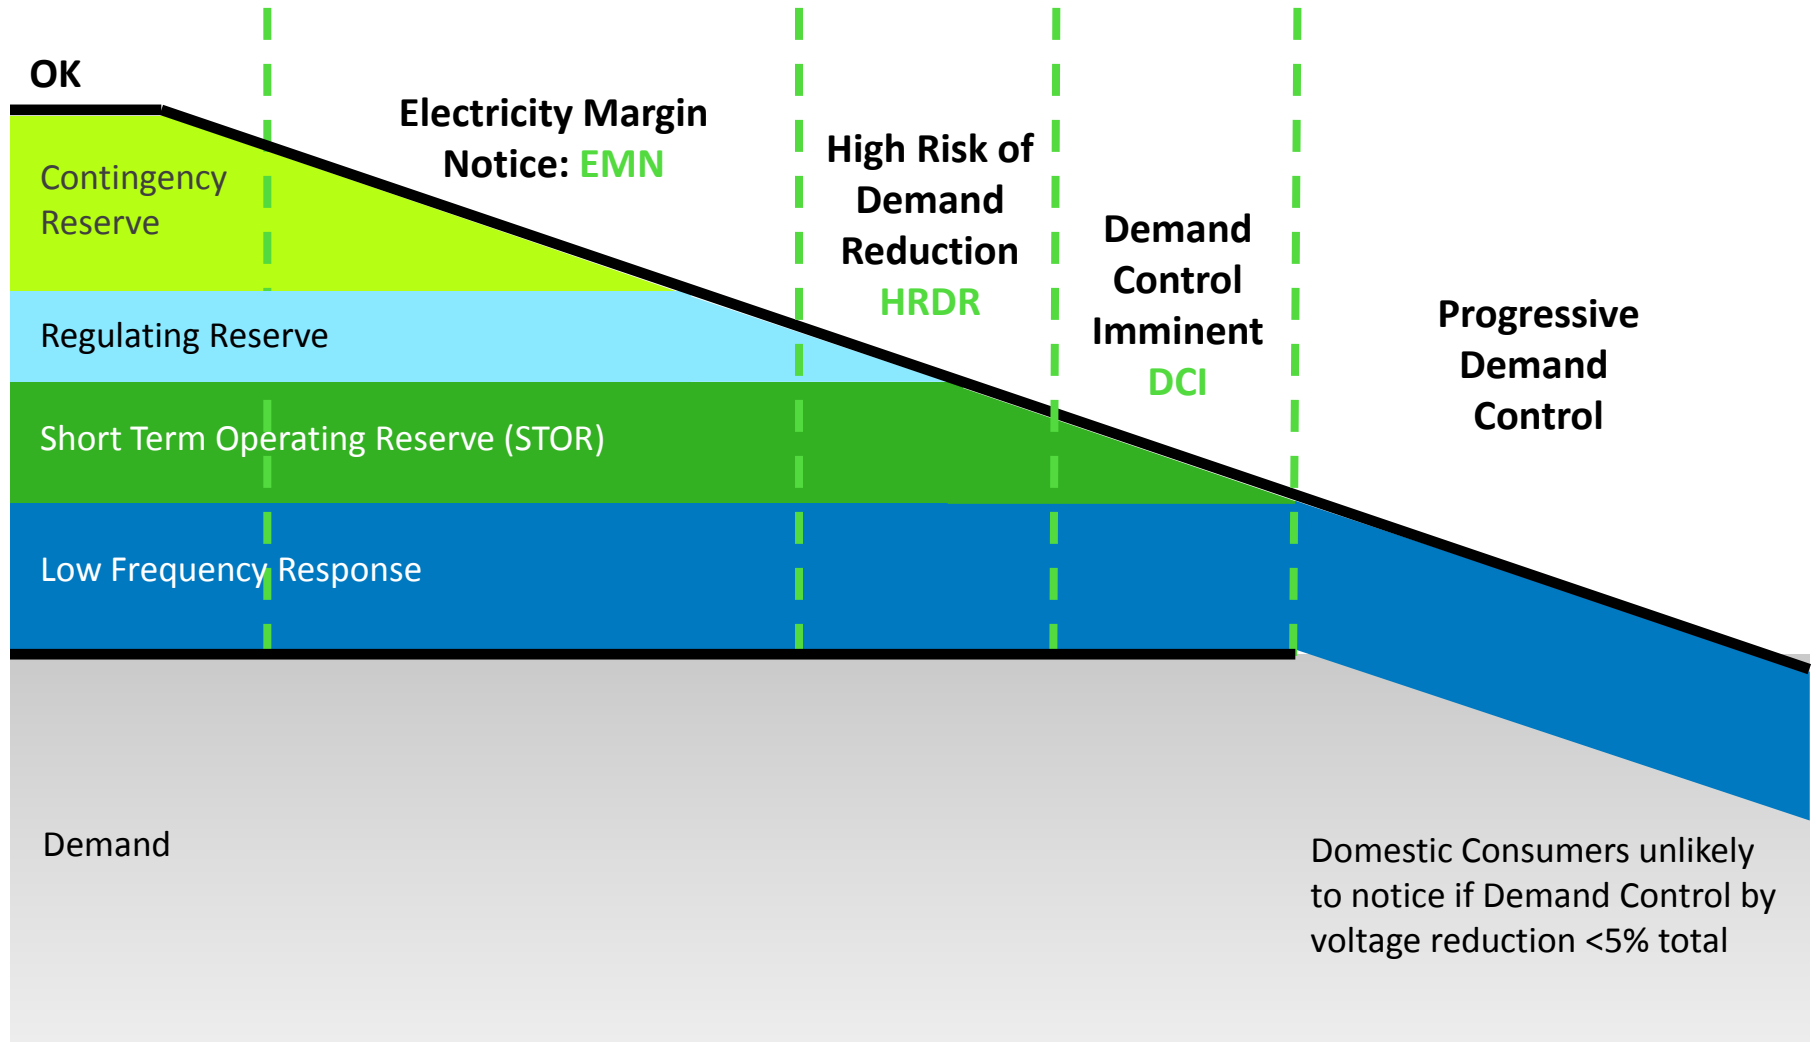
OK

Electricity Margin Notice: EMN

High Risk of Demand Reduction HRDR

Demand Control Imminent DCI

Progressive Demand Control

Contingency Reserve

Regulating Reserve

Short Term Operating Reserve (STOR)

Low Frequency Response

Demand

Domestic Consumers unlikely to notice if Demand Control by voltage reduction <5% total